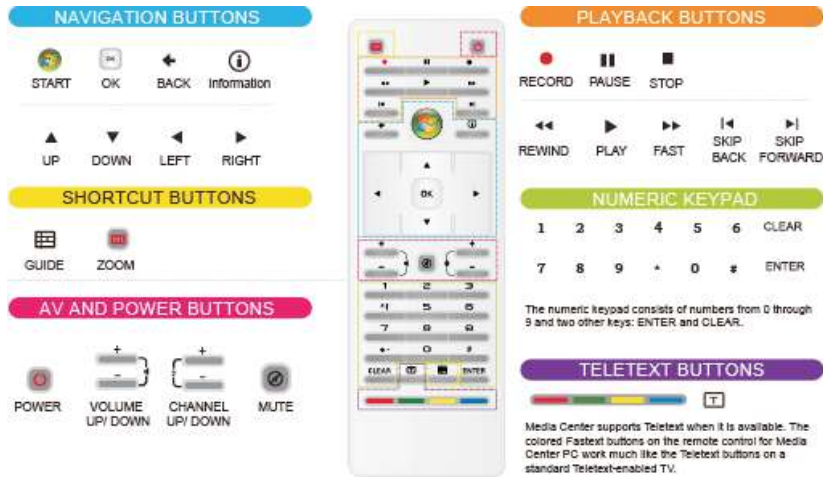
NAVIGATION BUTTONS

START OK BACK Information

UP DOWN LEFT RIGHT

SHORTCUT BUTTONS

GUIDE ZOOM

AV AND POWER BUTTONS

POWER VOLUME UP/ DOWN CHANNEL UP/ DOWN MUTE

OK

1 2 3
4 5 6
7 8 9
* 0 #
CLEAR ENTER

PLAYBACK BUTTONS

RECORD PAUSE STOP

REWIND PLAY FAST SKIP BACK SKIP FORWARD

NUMERIC KEYPAD

1 2 3 4 5 6 CLEAR

7 8 9 * 0 # ENTER

The numeric keypad consists of numbers from 0 through 9 and two other keys: ENTER and CLEAR.

TELETEXT BUTTONS

Media Center supports Teletext when it is available. The colored Fastext buttons on the remote control for Media Center PC work much like the Teletext buttons on a standard Teletext-enabled TV.